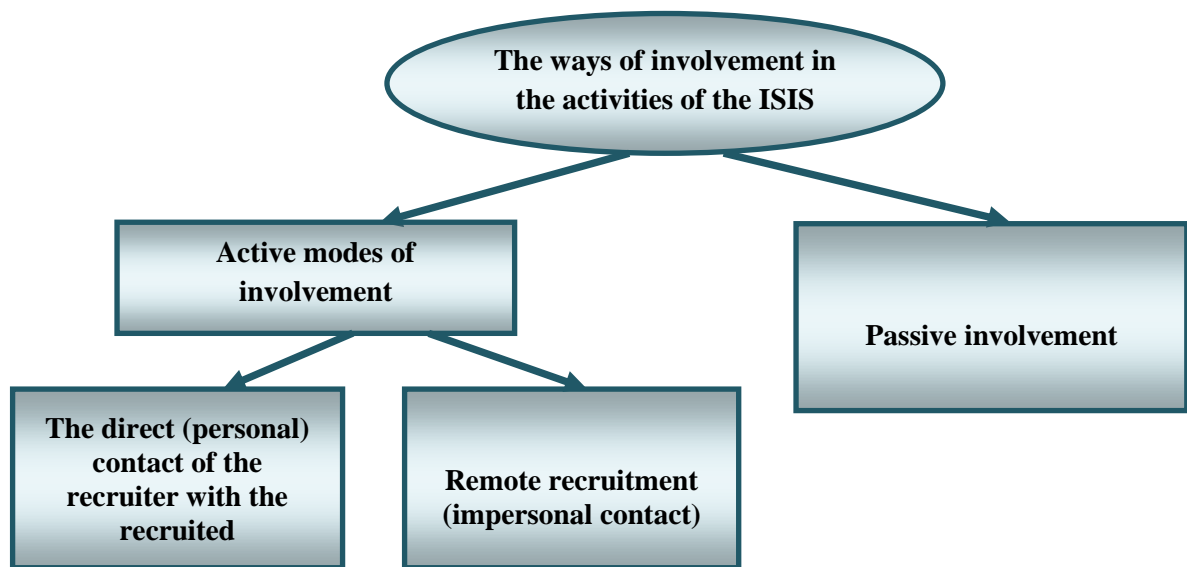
The ways of involvement in the activities of the ISIS

Active modes of involvement

Passive involvement

The direct (personal) contact of the recruiter with the recruited

Remote recruitment (impersonal contact)